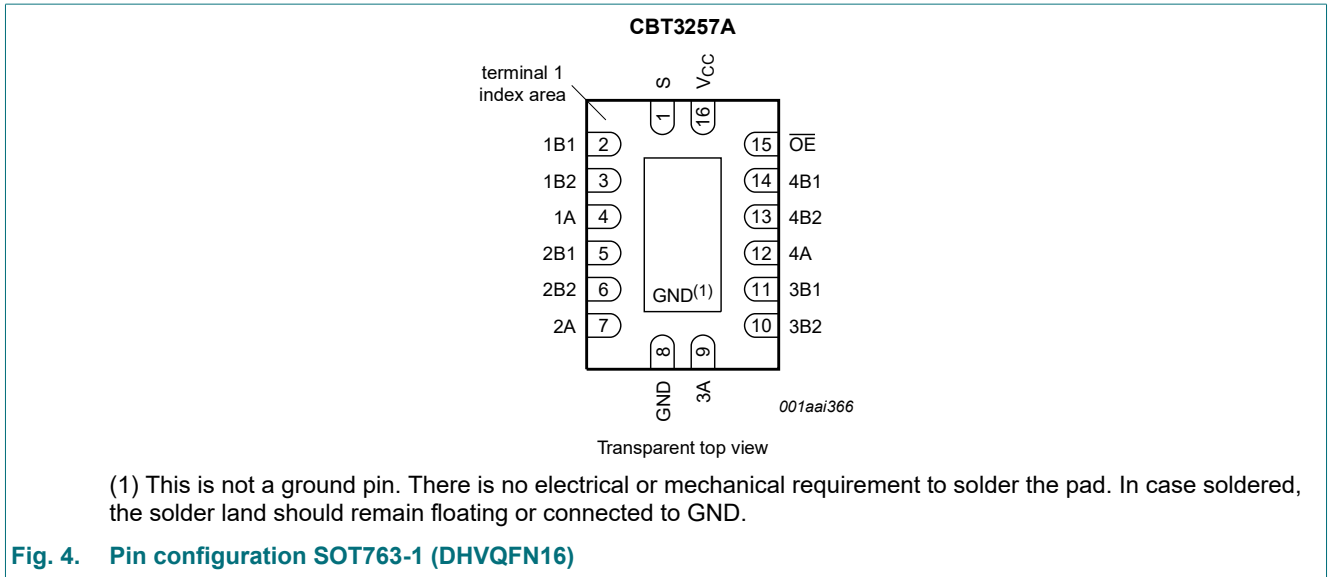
CBT3257A

terminal 1 index area

S
$V_{CC}$
1
16

1B1 2
1B2 3
1A 4
2B1 5
2B2 6
2A 7

15 $\overline{OE}$
14 4B1
13 4B2
12 4A
11 3B1
10 3B2

GND(1)

8
9
GND
3A

001aai366

Transparent top view

(1) This is not a ground pin. There is no electrical or mechanical requirement to solder the pad. In case soldered, the solder land should remain floating or connected to GND.

Fig. 4. Pin configuration SOT763-1 (DHVQFN16)